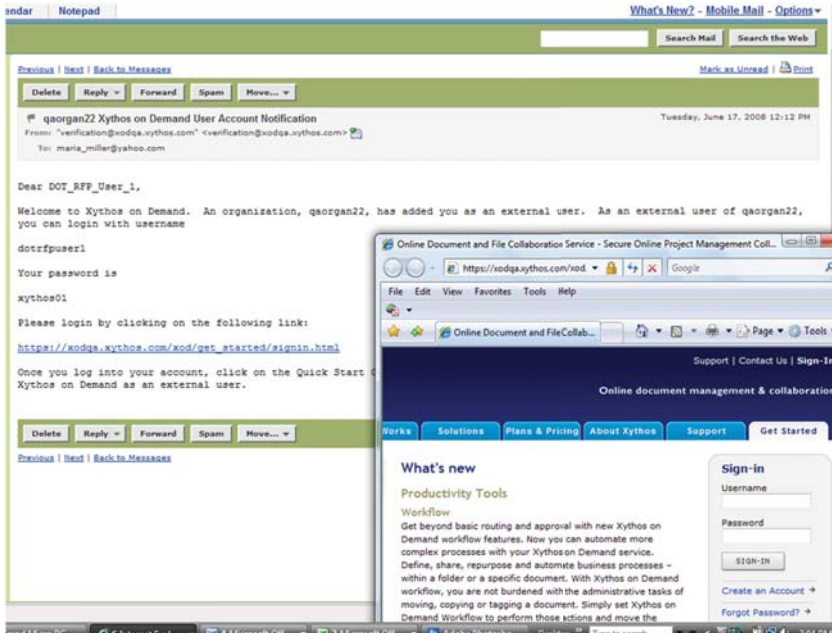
endar Notepad

What's New? - Mobile Mail - Options

Search Mail Search the Web

Previous | Next | Back to Messages

Mark as Unread | Print

Delete Reply Forward Spam Move...

qaorgan22 Xythos on Demand User Account Notification

Tuesday, June 17, 2008 12:12 PM

From: "verification@xodqa.xythos.com" <verification@xodqa.xythos.com>

To: maria_miller@yahoo.com

Dear DOT_RFP_User_1,

Welcome to Xythos on Demand. An organization, qaorgan22, has added you as an external user. As an external user of qaorgan22, you can login with username

dotrfpuser1

Your password is

xythos01

Please login by clicking on the following link:

https://xodqa.xythos.com/xod/get_started/signin.html

Once you log into your account, click on the Quick Start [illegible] Xythos on Demand as an external user.

Delete Reply Forward Spam Move...

Previous | Next | Back to Messages

Online Document and File Collaboration Service - Secure Online Project Management Coll...

https://xodqa.xythos.com/xod

Google

File Edit View Favorites Tools Help

Online Document and FileCollab...

Page Tools

Support | Contact Us | Sign-In

Online document management & collaboration

Works Solutions Plans & Pricing About Xythos Support Get Started

What's new

Productivity Tools

Workflow

Get beyond basic routing and approval with new Xythos on Demand workflow features. Now you can automate more complex processes with your Xythos on Demand service. Define, share, repurpose and automate business processes – within a folder or a specific document. With Xythos on Demand workflow, you are not burdened with the administrative tasks of moving, copying or tagging a document. Simply set Xythos on Demand Workflow to perform those actions and move the

Sign-in

Username

Password

SIGN-IN

Create an Account

Forgot Password?